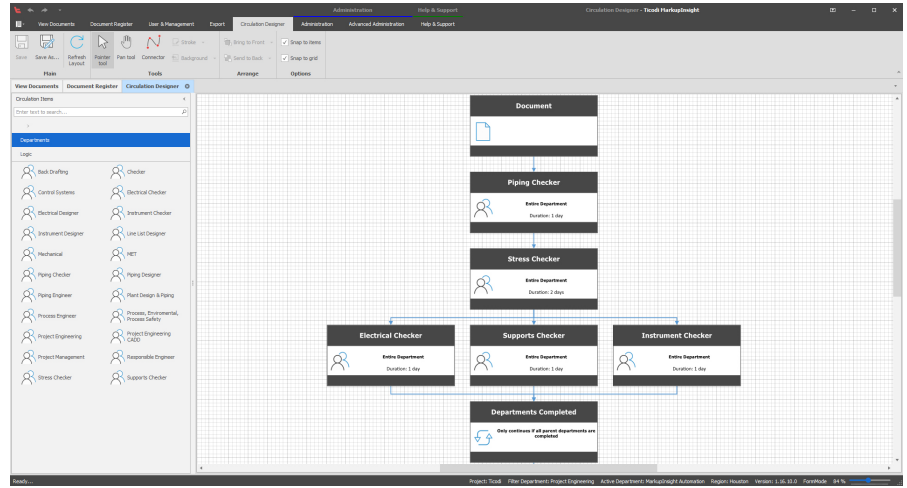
Administration Help & Support Circulation Designer - Ticodi MarkupInsight

View Documents Document Register User & Management Export Circulation Designer Administration Advanced Administration Help & Support

Save Save As... Refresh Layout Pointer tool Pan tool Connector Stroke Background Bring to Front Send to Back Snap to items Snap to grid

Main Tools Arrange Options

View Documents Document Register Circulation Designer

Circulation Items

Enter text to search...

Departments

Logic

Back Drafting
Checker
Control Systems
Electrical Checker
Electrical Designer
Instrument Checker
Instrument Designer
Line List Designer
Mechanical
MET
Piping Checker
Piping Designer
Piping Engineer
Plant Design & Piping
Process Engineer
Process, Environmental, Process Safety
Project Engineering
Project Engineering CADD
Project Management
Responsible Engineer
Stress Checker
Supports Checker

Document

Piping Checker
Entire Department
Duration: 1 day

Stress Checker
Entire Department
Duration: 2 days

Electrical Checker
Entire Department
Duration: 1 day

Supports Checker
Entire Department
Duration: 1 day

Instrument Checker
Entire Department
Duration: 1 day

Departments Completed
Only continues if all parent departments are completed

Ready... Project: Ticodi Filter Department: Project Engineering Active Department: MarkupInsight Automation Region: Houston Version: 1.16.10.0 FormMode 94 %